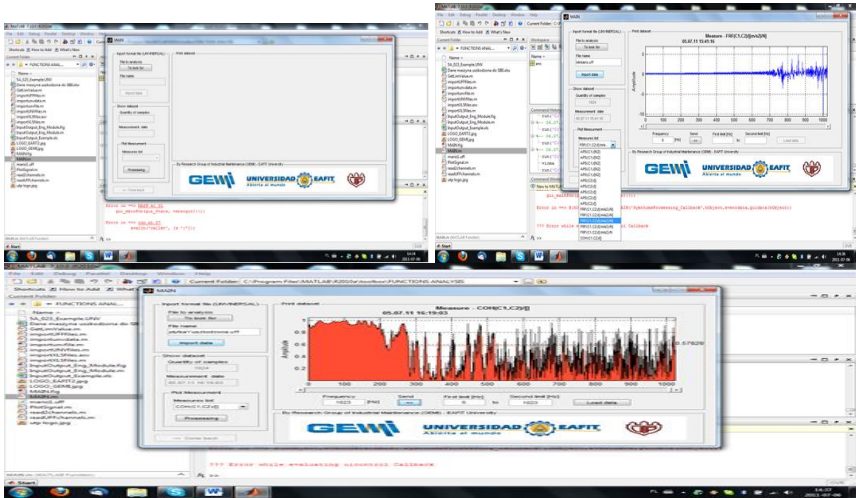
MAIN

Input format file (UNIVERSAL)
File to analysis
To look for
File name
Import data

Show dataset
Quantity of samples
Measurement date

Plot Measurement
Measures list
Processing

Plot dataset

By Research Group of Industrial Maintenance (GEMI) - EAFIT University

GEMI UNIVERSIDAD EAFIT Abierta al mundo

Clear Scr

Current Folder
FUNCTIONS ANAL
Name
5A_022_Example.UNV
Dane masyna wstrzasowa do SIB.xlsx
GetLinesValue.m
importUFF58a.m
importcumdata.m
importunv.m
importUNVfiles.m
importUNVfiles.asv
importXLSfiles.m
InputOutput_Eng_Module.fig
InputOutput_Eng_Module.m
InputOutput_Example.xls
LOGO_EAFIT2.jpg
LOGO_GEMI.jpg
MAIN.fig
MAIN.m
mainUI.uff
PlotSignal.m
readUFFdata.m
readUNVdata.m
vibr logo.jpg

Error in ==> MAIN at 42
gui_mainfcn(gui_State, varargin{:});

Error in ==> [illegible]
eval(varargin{:}, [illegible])

Start

MAIN
Input format file (UNIVERSAL)
File to analysis
To look for
File name
Measure.uff
Import data
Show dataset
Quantity of samples
1024
Measurement date
05.07.11 15:01:16
Plot Measurement
Measures list
FRF(C1,C2)[m/s2/N]
APS(C1)
APS(C2)
APS(C3)

Plot dataset
Measure - FRF(C1,C2)[m/s2/N]
05.07.11 15:01:16
Amplitude
Frequency
Send
First limit [Hz]
Second limit [Hz]
Load data

Error in ==> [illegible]
??? Error while evaluating uicontrol Callback

MATLAB 7.11.0 (R2010b)
File Edit Debug Parallel Desktop Window Help
Shortcuts How to Add What's New
Current Folder: C:\Program Files\MATLAB\R2010a\toolbox\FUNCTIONS ANALYSIS

MAIN
Import format file (UNIVERSAL)
File to analysis
To look for
File name
Measure.uff
Import data
Show dataset
Quantity of samples
1024
Measurement date
05.07.11 16:19:03
Plot Measurement
Measures list
COH(C1,C2)[]
Processing

Plot dataset
Measure - COH(C1,C2)[]
05.07.11 16:19:03
Amplitude
0.57828
0 100 200 300 400 500 600 700 800 900 1000
Frequency
1023
[Hz]
Send
First limit [Hz]
0
Second limit [Hz]
1023
Load data

By Research Group of Industrial Maintenance (GEMI) - EAFIT University
GEMI UNIVERSIDAD EAFIT Abierta al mundo

Clear Scr

??? Error while evaluating uicontrol Callback

Start